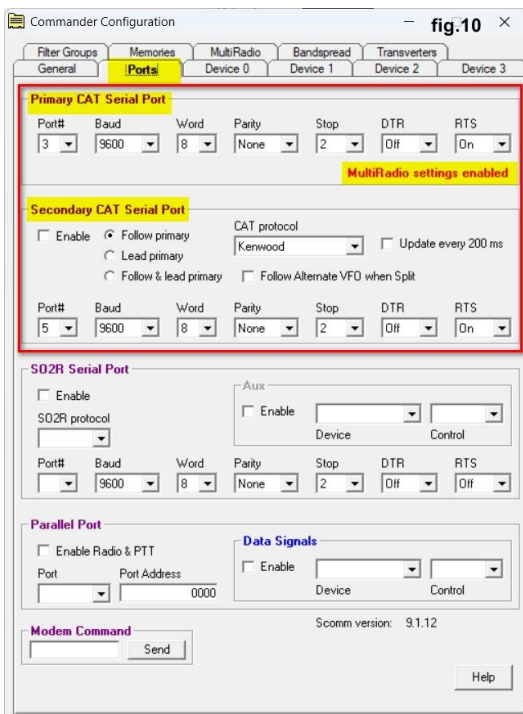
Commander Configuration

fig.10

Filter Groups | Memories | MultiRadio | Bandspread | Transverters
General | Ports | Device 0 | Device 1 | Device 2 | Device 3

Primary CAT Serial Port

| Port# | Baud | Word | Parity | Stop | DTR | RTS |
|---|---|---|---|---|---|---|
| 3 | 9600 | 8 | None | 2 | Off | On |

MultiRadio settings enabled

Secondary CAT Serial Port

Enable
Follow primary
Lead primary
Follow & lead primary

CAT protocol
Kenwood
Update every 200 ms
Follow Alternate VFO when Split

| Port# | Baud | Word | Parity | Stop | DTR | RTS |
|---|---|---|---|---|---|---|
| 5 | 9600 | 8 | None | 2 | Off | On |

SO2R Serial Port

Enable
SO2R protocol

Aux
Enable
Device
Control

| Port# | Baud | Word | Parity | Stop | DTR | RTS |
|---|---|---|---|---|---|---|
| | 9600 | 8 | None | 2 | Off | Off |

Parallel Port

Enable Radio & PTT
Port
Port Address
0000

Data Signals
Enable
Device
Control

Modem Command
Send

Scomm version: 9.1.12

Help